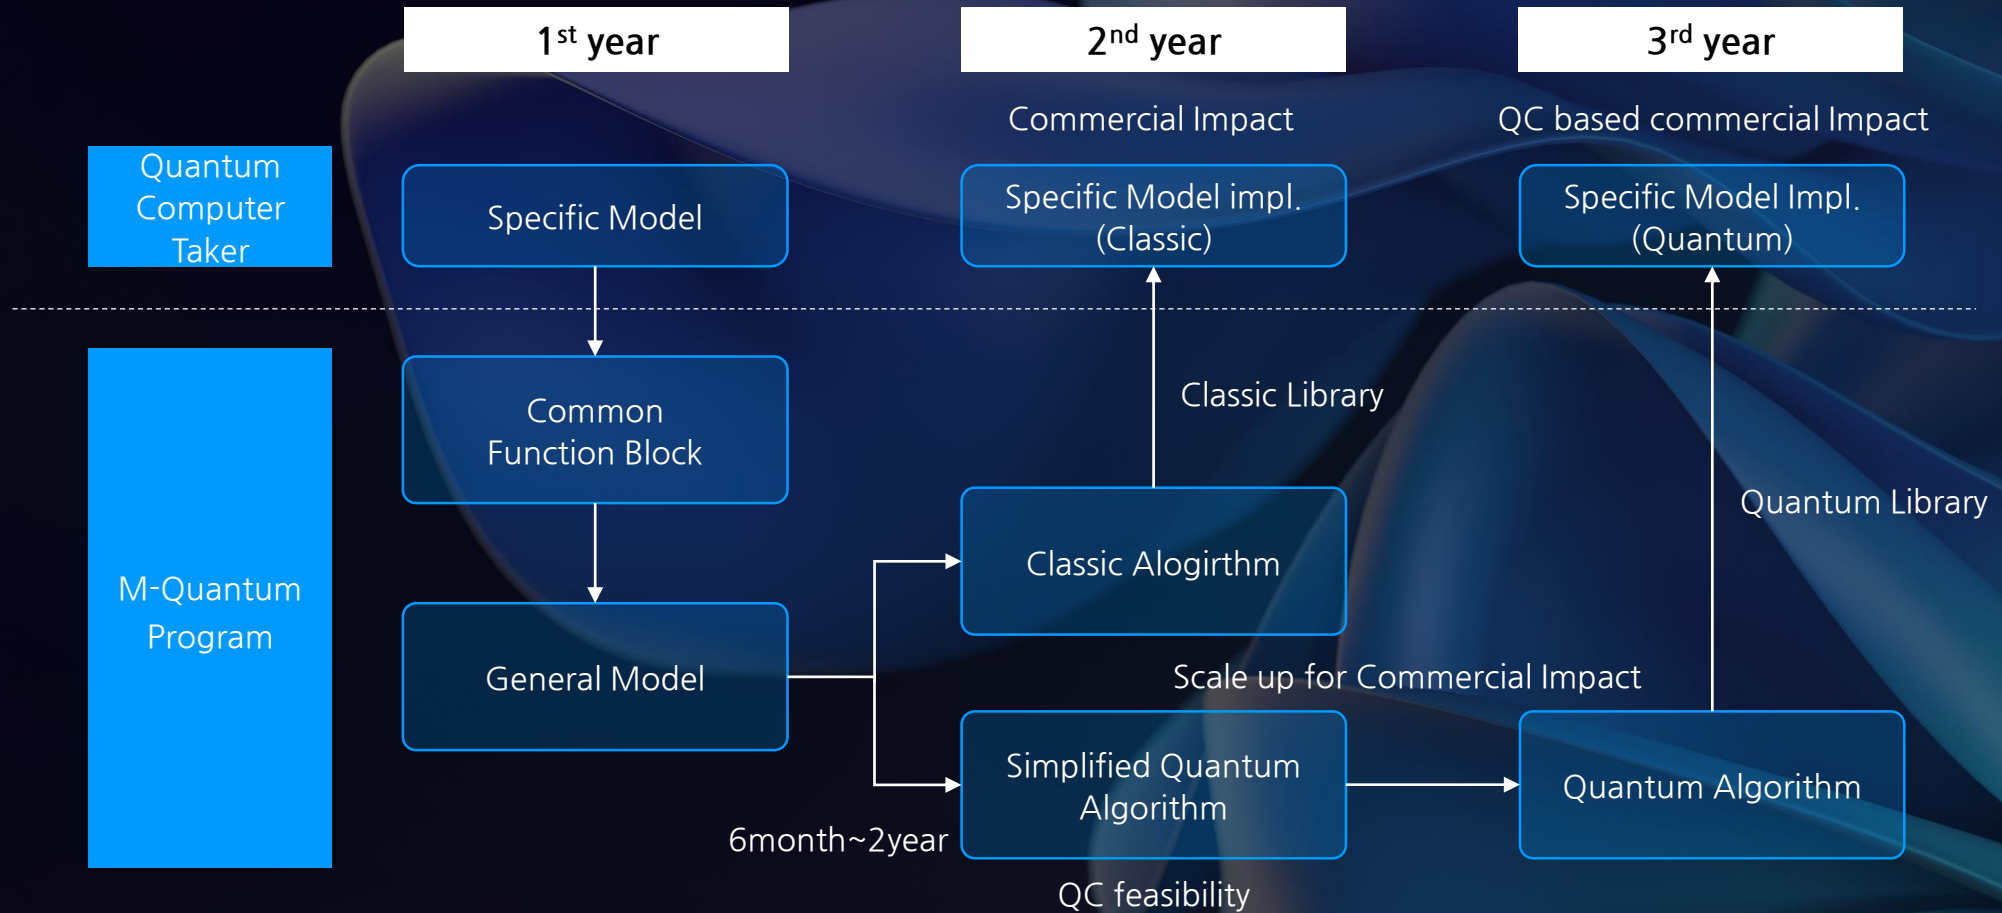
$1^{st}$ year

$2^{nd}$ year

$3^{rd}$ year

Commercial Impact

QC based commercial Impact

Quantum Computer Taker

Specific Model

Specific Model impl. (Classic)

Specific Model Impl. (Quantum)

Classic Library

Common Function Block

Quantum Library

M-Quantum Program

Classic Alogirthm

General Model

Scale up for Commercial Impact

Simplified Quantum Algorithm

Quantum Algorithm

6month~2year

QC feasibility